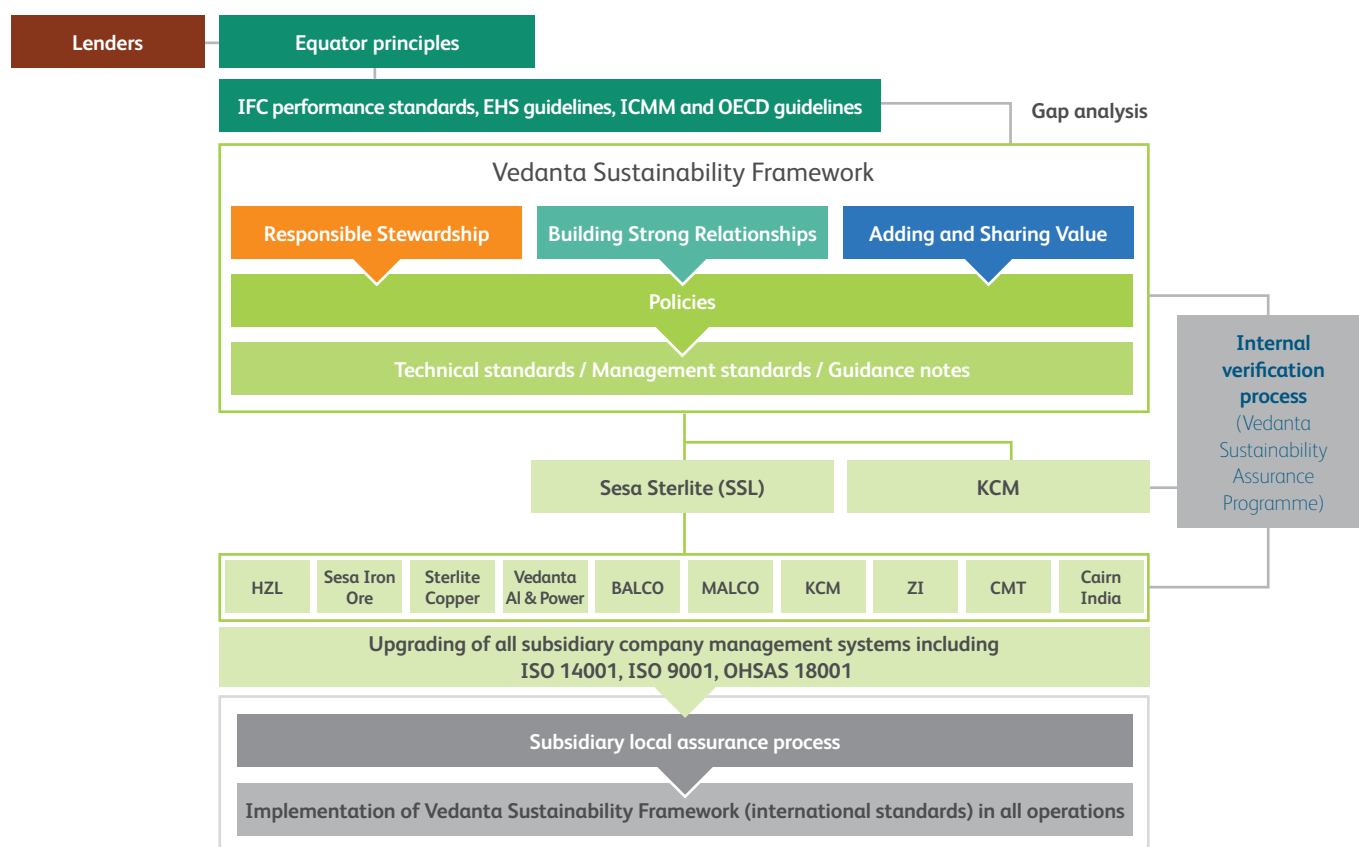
Lenders

Equator principles

IFC performance standards, EHS guidelines, ICMM and OECD guidelines

Gap analysis

Vedanta Sustainability Framework

Responsible Stewardship

Building Strong Relationships

Adding and Sharing Value

Policies

Technical standards / Management standards / Guidance notes

Internal verification process (Vedanta Sustainability Assurance Programme)

Sesa Sterlite (SSL)

KCM

| HZL | Sesa Iron Ore | Sterlite Copper | Vedanta Al & Power | BALCO | MALCO | KCM | ZI | CMT | Cairn India |
|---|---|---|---|---|---|---|---|---|---|

Upgrading of all subsidiary company management systems including ISO 14001, ISO 9001, OHSAS 18001

Subsidiary local assurance process

Implementation of Vedanta Sustainability Framework (international standards) in all operations